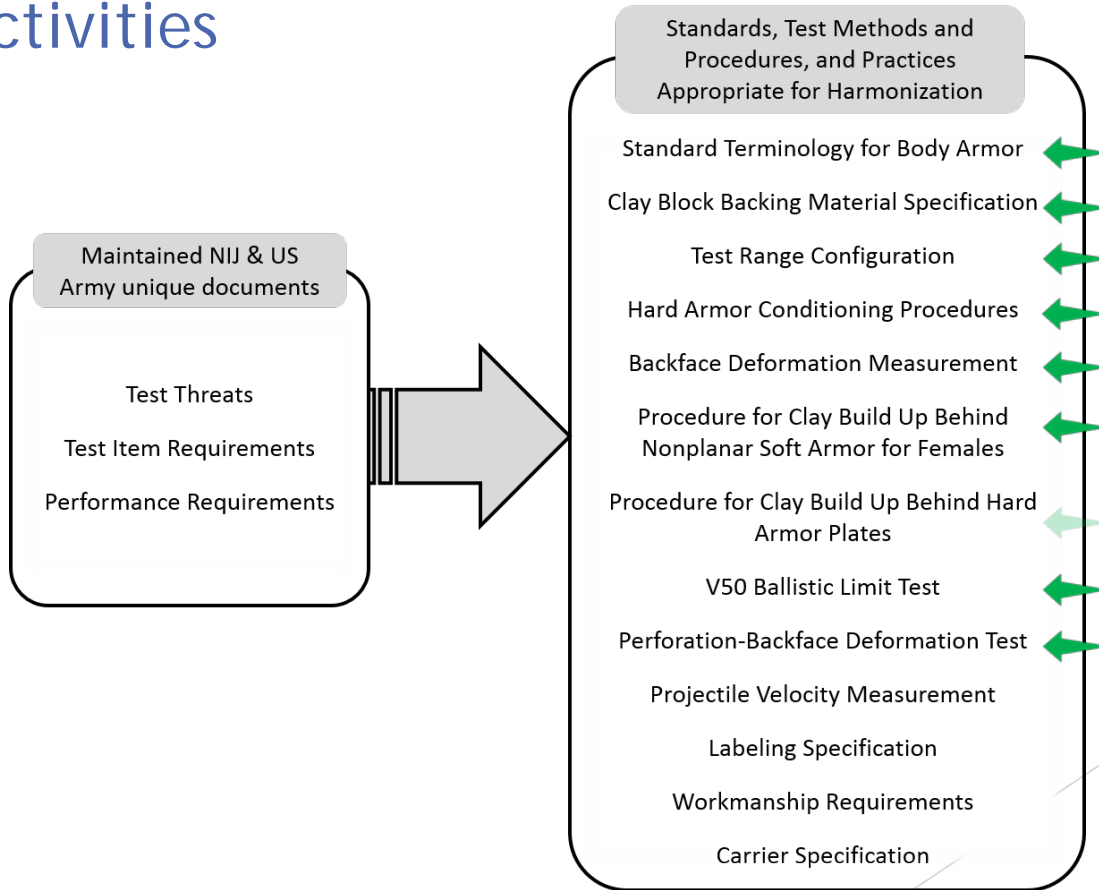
ctivities

Maintained NIJ & US Army unique documents

Test Threats

Test Item Requirements

Performance Requirements

Standards, Test Methods and Procedures, and Practices Appropriate for Harmonization

Standard Terminology for Body Armor

Clay Block Backing Material Specification

Test Range Configuration

Hard Armor Conditioning Procedures

Backface Deformation Measurement

Procedure for Clay Build Up Behind Nonplanar Soft Armor for Females

Procedure for Clay Build Up Behind Hard Armor Plates

V50 Ballistic Limit Test

Perforation-Backface Deformation Test

Projectile Velocity Measurement

Labeling Specification

Workmanship Requirements

Carrier Specification